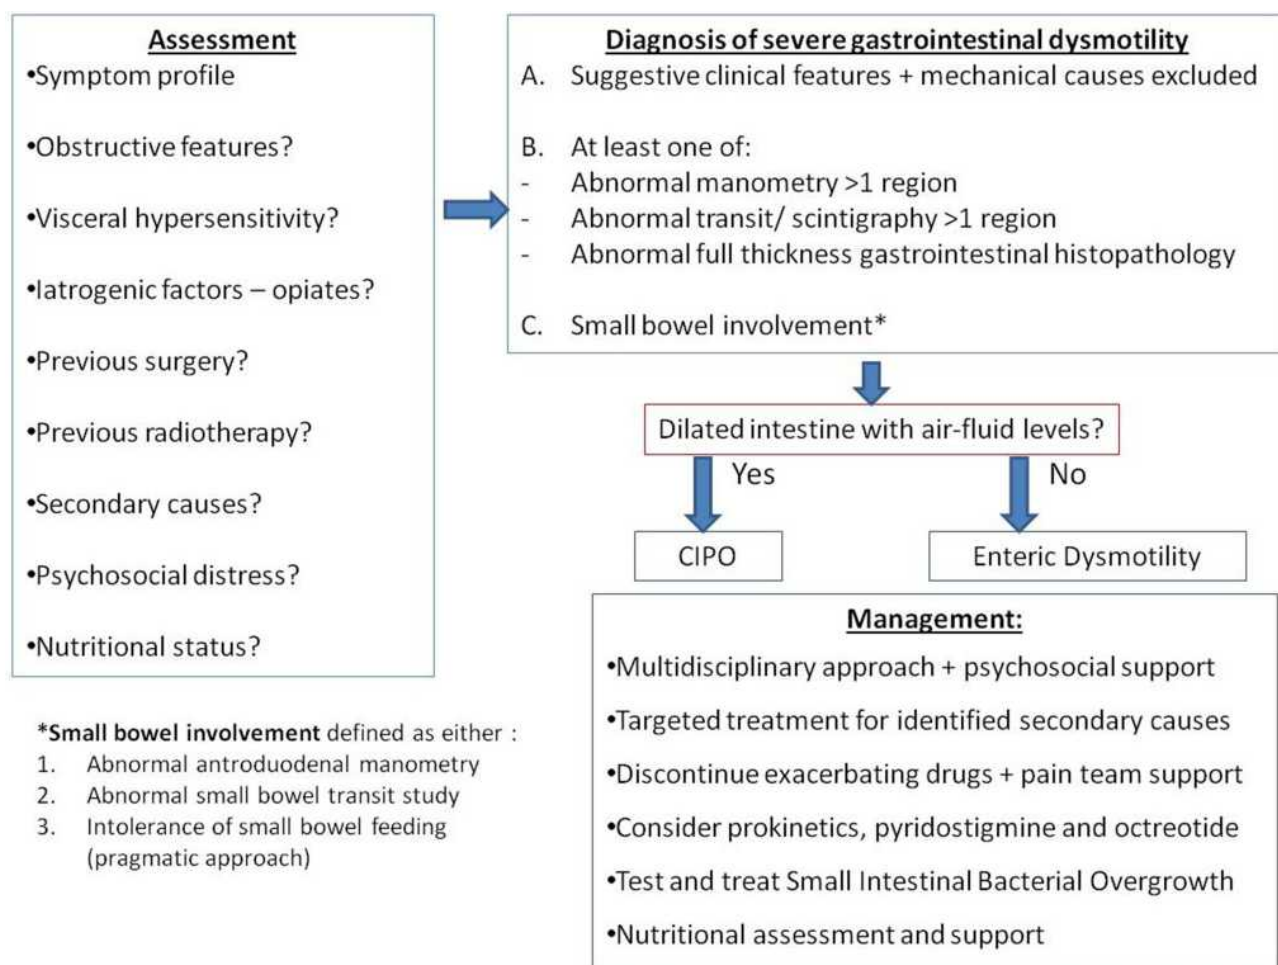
Assessment

•Symptom profile

•Obstructive features?

•Visceral hypersensitivity?

•Iatrogenic factors – opiates?

•Previous surgery?

•Previous radiotherapy?

•Secondary causes?

•Psychosocial distress?

•Nutritional status?

Diagnosis of severe gastrointestinal dysmotility

A. Suggestive clinical features + mechanical causes excluded

B. At least one of:
- Abnormal manometry >1 region
- Abnormal transit/ scintigraphy >1 region
- Abnormal full thickness gastrointestinal histopathology

C. Small bowel involvement*

Dilated intestine with air-fluid levels?

Yes

No

CIPO

Enteric Dysmotility

*Small bowel involvement defined as either :
1. Abnormal antroduodenal manometry
2. Abnormal small bowel transit study
3. Intolerance of small bowel feeding (pragmatic approach)

Management:

•Multidisciplinary approach + psychosocial support

•Targeted treatment for identified secondary causes

•Discontinue exacerbating drugs + pain team support

•Consider prokinetics, pyridostigmine and octreotide

•Test and treat Small Intestinal Bacterial Overgrowth

•Nutritional assessment and support